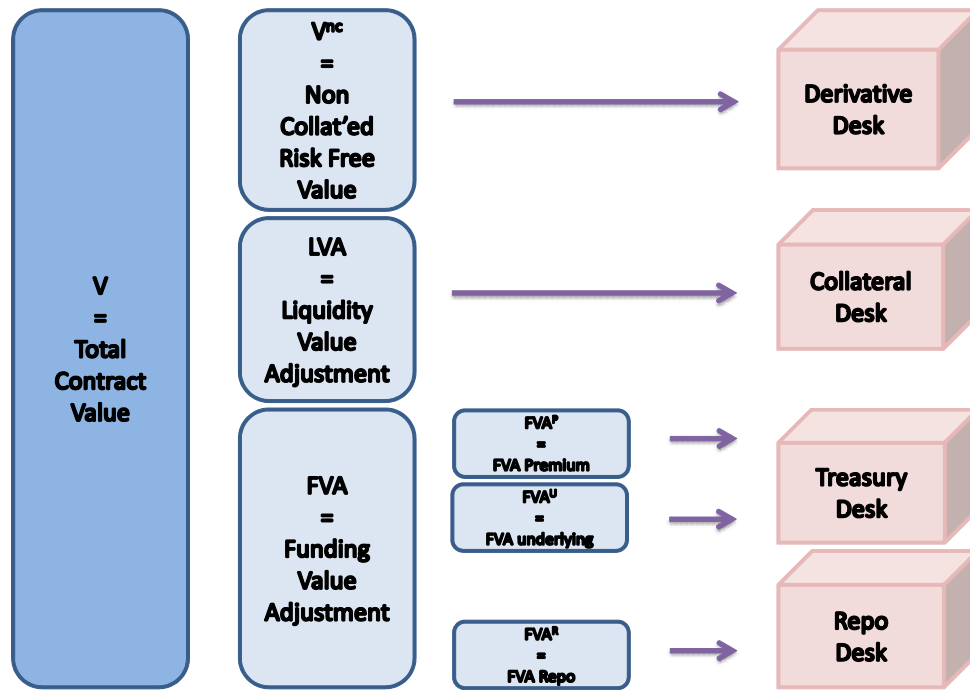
V = Total Contract Value

$V^{nc}$ = Non Collat'ed Risk Free Value

Derivative Desk

LVA = Liquidity Value Adjustment

Collateral Desk

FVA = Funding Value Adjustment

$FVA^{P}$ = FVA Premium

$FVA^{U}$ = FVA underlying

Treasury Desk

$FVA^{R}$ = FVA Repo

Repo Desk